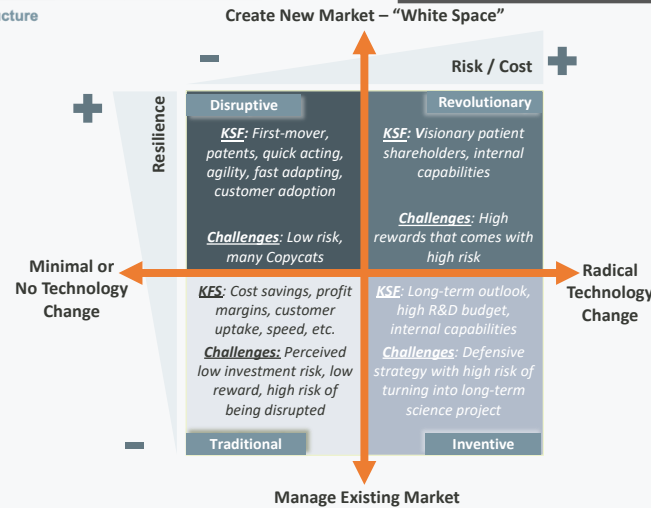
cture

Create New Market – "White Space"

-

Risk / Cost

+

+

Resilience

Disruptive

KSF: First-mover, patents, quick acting, agility, fast adapting, customer adoption

Challenges: Low risk, many Copycats

Revolutionary

KSF: Visionary patient shareholders, internal capabilities

Challenges: High rewards that comes with high risk

Minimal or No Technology Change

Radical Technology Change

KFS: Cost savings, profit margins, customer uptake, speed, etc.

Challenges: Perceived low investment risk, low reward, high risk of being disrupted

KSF: Long-term outlook, high R&D budget, internal capabilities

Challenges: Defensive strategy with high risk of turning into long-term science project

-

Traditional

Inventive

Manage Existing Market